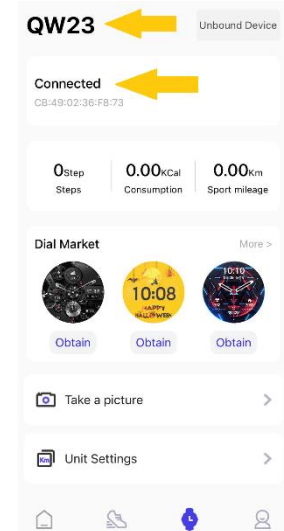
QW23

Unbound Device

Connected
CB:49:02:36:F8:73

0Step
Steps

0.00KCal
Consumption

0.00Km
Sport mileage

Dial Market

More >

10:08
HAPPY HALLOWEEN

10:10

Obtain

Obtain

Obtain

Take a picture

Unit Settings